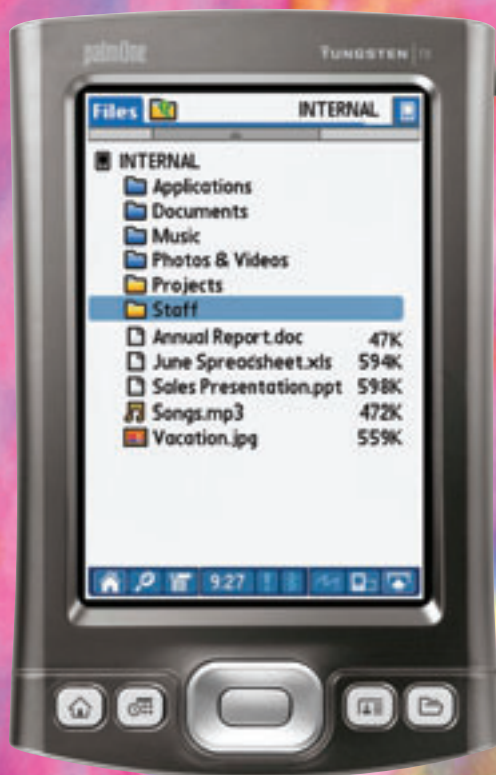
palmOne

TUNGSTEN | T5

Files

INTERNAL

INTERNAL

Applications

Documents

Music

Photos & Videos

Projects

Staff

| | |
|---|---|
| Annual Report.doc | 47K |
| June Spreadsheet.xls | 594K |
| Sales Presentation.ppt | 598K |
| Songs.mp3 | 472K |
| Vacation.jpg | 559K |

9:27